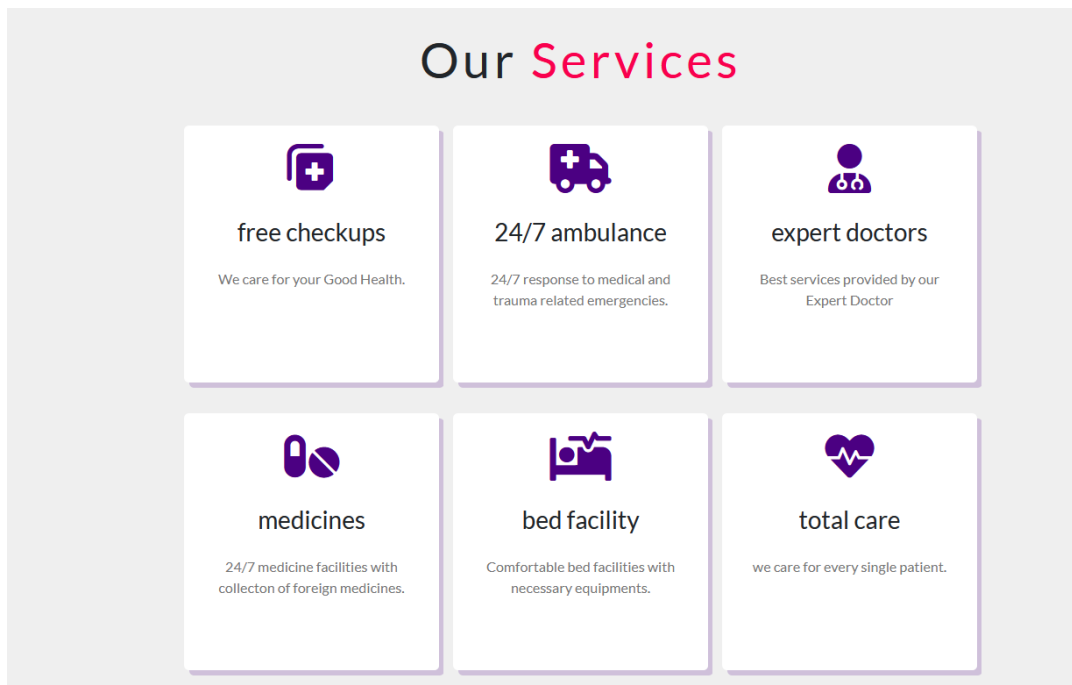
Our Services

free checkups

We care for your Good Health.

24/7 ambulance

24/7 response to medical and trauma related emergencies.

expert doctors

Best services provided by our Expert Doctor

medicines

24/7 medicine facilities with collecton of foreign medicines.

bed facility

Comfortable bed facilities with necessary equipments.

total care

we care for every single patient.